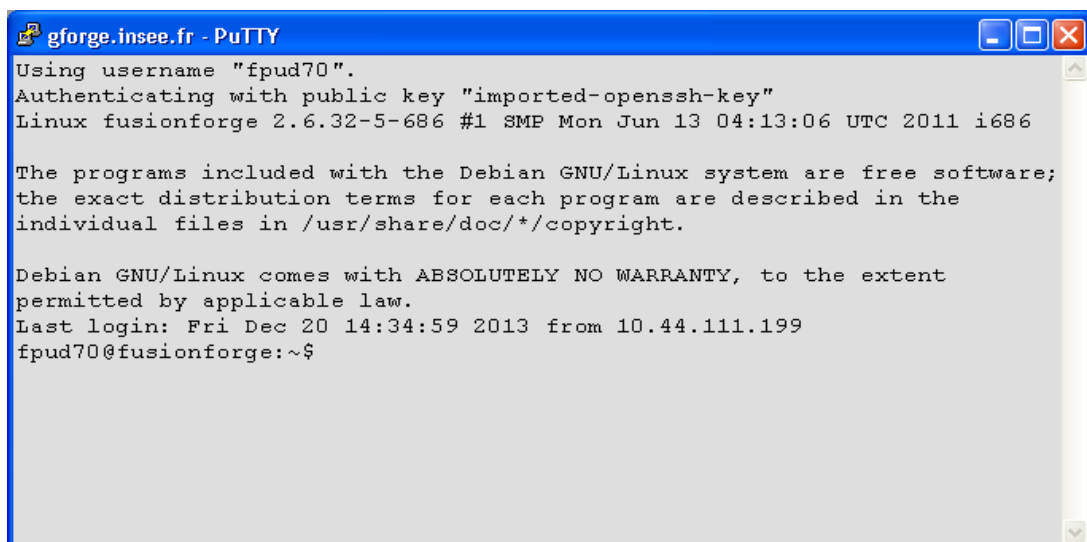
gforge.insee.fr - PuTTY

Using username "fpud70".
Authenticating with public key "imported-openssh-key"
Linux fusionforge 2.6.32-5-686 #1 SMP Mon Jun 13 04:13:06 UTC 2011 i686

The programs included with the Debian GNU/Linux system are free software; the exact distribution terms for each program are described in the individual files in /usr/share/doc/*/copyright.

Debian GNU/Linux comes with ABSOLUTELY NO WARRANTY, to the extent permitted by applicable law.
Last login: Fri Dec 20 14:34:59 2013 from 10.44.111.199
fpud70@fusionforge:~$